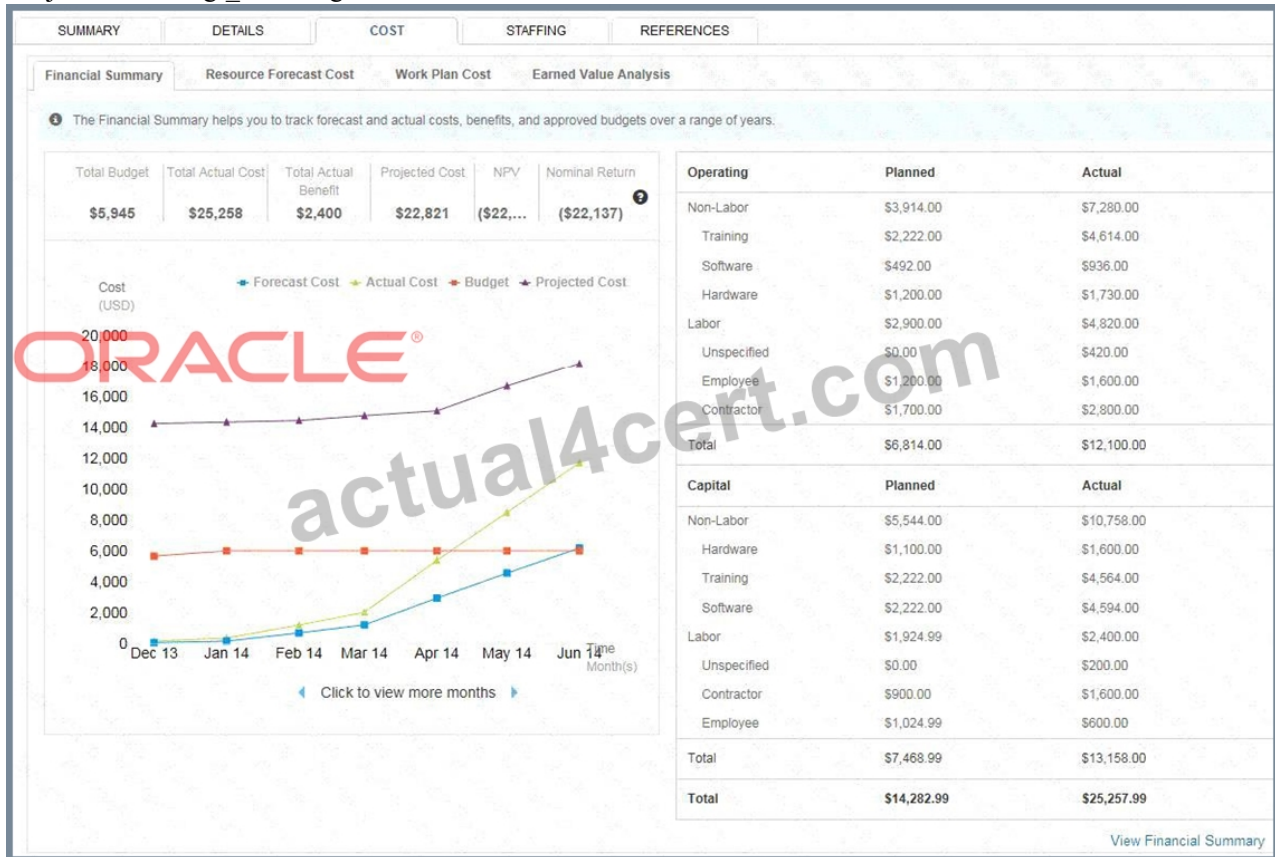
SUMMARY DETAILS COST STAFFING REFERENCES

Financial Summary Resource Forecast Cost Work Plan Cost Earned Value Analysis

The Financial Summary helps you to track forecast and actual costs, benefits, and approved budgets over a range of years.

| Total Budget | Total Actual Cost | Total Actual Benefit | Projected Cost | NPV | Nominal Return |
|---|---|---|---|---|---|
| $5,945 | $25,258 | $2,400 | $22,821 | ($22,... | ($22,137) |

Cost (USD)

Forecast Cost Actual Cost Budget Projected Cost

20,000
18,000
16,000
14,000
12,000
10,000
8,000
6,000
4,000
2,000
0

Dec 13 Jan 14 Feb 14 Mar 14 Apr 14 May 14 Jun 14

Time Month(s)

Click to view more months

| Operating | Planned | Actual |
|---|---|---|
| Non-Labor | $3,914.00 | $7,280.00 |
| Training | $2,222.00 | $4,614.00 |
| Software | $492.00 | $936.00 |
| Hardware | $1,200.00 | $1,730.00 |
| Labor | $2,900.00 | $4,820.00 |
| Unspecified | $0.00 | $420.00 |
| Employee | $1,200.00 | $1,600.00 |
| Contractor | $1,700.00 | $2,800.00 |
| Total | $6,814.00 | $12,100.00 |

| Capital | Planned | Actual |
|---|---|---|
| Non-Labor | $5,544.00 | $10,758.00 |
| Hardware | $1,100.00 | $1,600.00 |
| Training | $2,222.00 | $4,564.00 |
| Software | $2,222.00 | $4,594.00 |
| Labor | $1,924.99 | $2,400.00 |
| Unspecified | $0.00 | $200.00 |
| Contractor | $900.00 | $1,600.00 |
| Employee | $1,024.99 | $600.00 |
| Total | $7,468.99 | $13,158.00 |

| Total | $14,282.99 | $25,257.99 |
|---|---|---|

View Financial Summary

ORACLE®
actual4cert.com